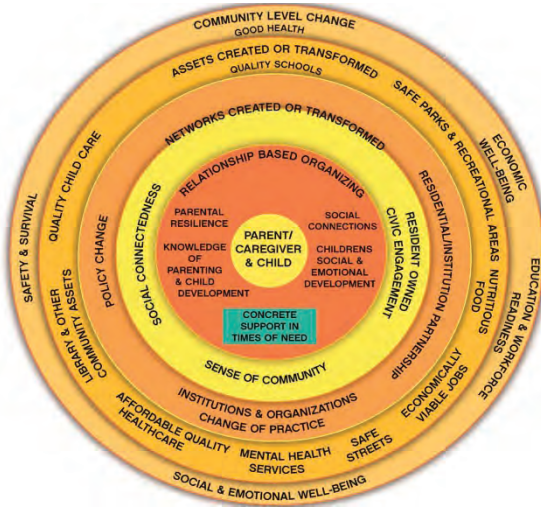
COMMUNITY LEVEL CHANGE
GOOD HEALTH
ASSETS CREATED OR TRANSFORMED
QUALITY SCHOOLS
SAFE PARKS & RECREATIONAL AREAS
ECONOMIC WELL-BEING
QUALITY CHILD CARE
SAFETY & SURVIVAL
NETWORKS CREATED OR TRANSFORMED
RELATIONSHIP BASED ORGANIZING
RESIDENTIAL/INSTITUTION PARTNERSHIP
NUTRITIOUS FOOD
EDUCATION & WORKFORCE READINESS
POLICY CHANGE
SOCIAL CONNECTEDNESS
PARENTAL RESILIENCE
SOCIAL CONNECTIONS
PARENT/ CAREGIVER & CHILD
KNOWLEDGE OF PARENTING & CHILD DEVELOPMENT
CHILDRENS SOCIAL & EMOTIONAL DEVELOPMENT
RESIDENT OWNED CIVIC ENGAGEMENT
LIBRARY & OTHER COMMUNITY ASSETS
CONCRETE SUPPORT IN TIMES OF NEED
SENSE OF COMMUNITY
ECONOMICALLY VIABLE JOBS
INSTITUTIONS & ORGANIZATIONS CHANGE OF PRACTICE
AFFORDABLE QUALITY HEALTHCARE
MENTAL HEALTH SERVICES
SAFE STREETS
SOCIAL & EMOTIONAL WELL-BEING